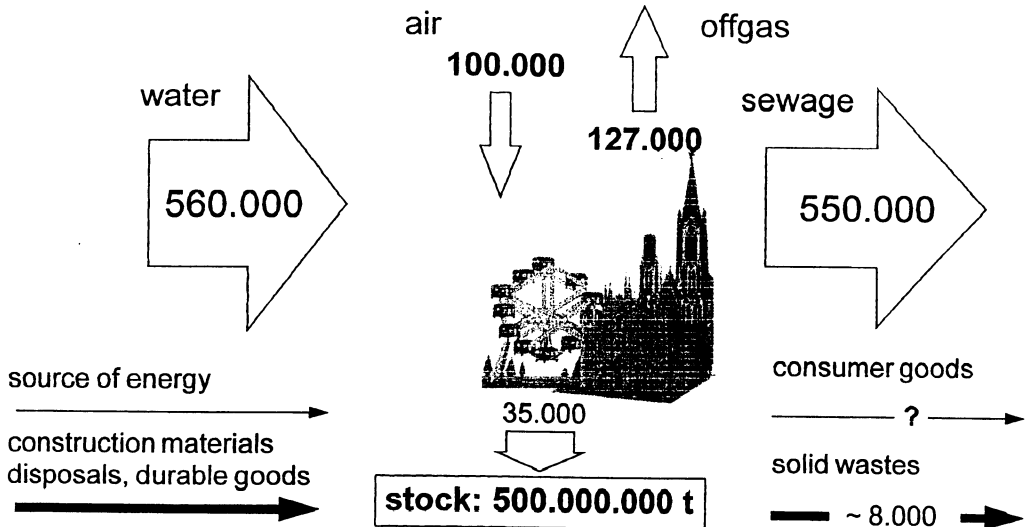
air

100.000

offgas

127.000

water

560.000

sewage

550.000

source of energy

construction materials disposals, durable goods

35.000

stock: 500.000.000 t

consumer goods

?

solid wastes

~ 8.000